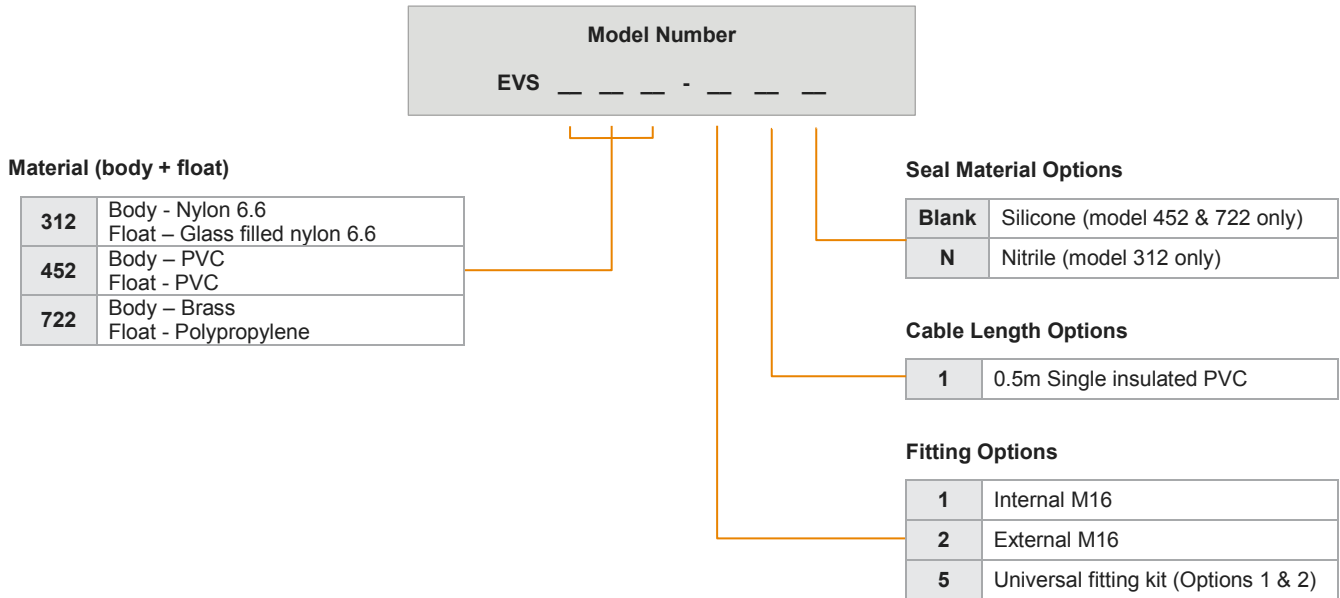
Model Number

EVS _ _ _ - _ _ _

Material (body + float)

| 312 | Body - Nylon 6.6 Float – Glass filled nylon 6.6 |
|---|---|
| 452 | Body – PVC Float - PVC |
| 722 | Body – Brass Float - Polypropylene |

Seal Material Options

| Blank | Silicone (model 452 & 722 only) |
|---|---|
| N | Nitrile (model 312 only) |

Cable Length Options

| 1 | 0.5m Single insulated PVC |
|---|---|

Fitting Options

| 1 | Internal M16 |
|---|---|
| 2 | External M16 |
| 5 | Universal fitting kit (Options 1 & 2) |